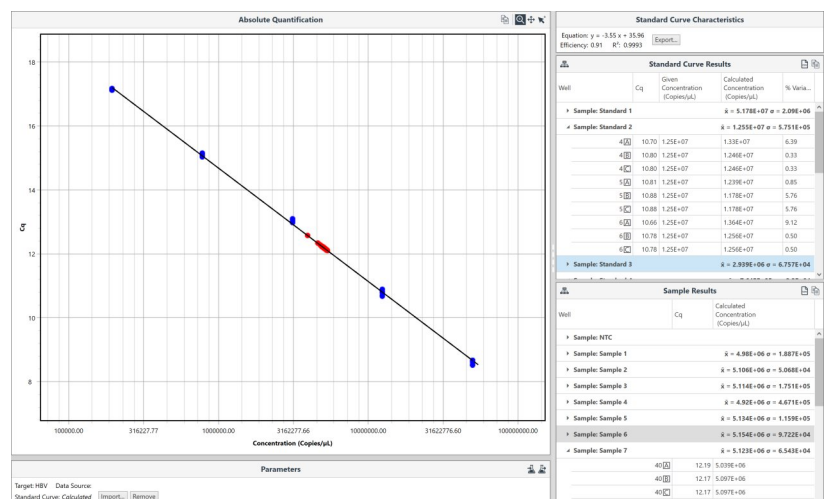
Absolute Quantification

18
16
14
12
10
8
Cq

100000.00
316227.77
1000000.00
3162277.66
10000000.00
31622776.60
100000000.00
Concentration (Copies/µL)

Parameters

Target: HBV Data Source:
Standard Curve: Calculated Import... Remove

Standard Curve Characteristics

Equation: y = -3.55 x + 35.96
Efficiency: 0.91 R²: 0.9993
Export...

Standard Curve Results

| Well | Cq | Given Concentration (Copies/µL) | Calculated Concentration (Copies/µL) | % Varia... |
|---|---|---|---|---|
| Sample: Standard 1 | | | x̄ = 5.178E+07 σ = 2.09E+06 | |
| Sample: Standard 2 | | | x̄ = 1.255E+07 σ = 5.751E+05 | |
| 4 A | 10.70 | 1.25E+07 | 1.33E+07 | 6.39 |
| 4 B | 10.80 | 1.25E+07 | 1.246E+07 | 0.33 |
| 4 C | 10.80 | 1.25E+07 | 1.246E+07 | 0.33 |
| 5 A | 10.81 | 1.25E+07 | 1.239E+07 | 0.85 |
| 5 B | 10.88 | 1.25E+07 | 1.178E+07 | 5.76 |
| 5 C | 10.88 | 1.25E+07 | 1.178E+07 | 5.76 |
| 6 A | 10.66 | 1.25E+07 | 1.364E+07 | 9.12 |
| 6 B | 10.78 | 1.25E+07 | 1.256E+07 | 0.50 |
| 6 C | 10.78 | 1.25E+07 | 1.256E+07 | 0.50 |
| Sample: Standard 3 | | | x̄ = 2.939E+06 σ = 6.757E+04 | |

Sample Results

| Well | Cq | Calculated Concentration (Copies/µL) |
|---|---|---|
| Sample: NTC | | |
| Sample: Sample 1 | | x̄ = 4.98E+06 σ = 1.887E+05 |
| Sample: Sample 2 | | x̄ = 5.106E+06 σ = 5.068E+04 |
| Sample: Sample 3 | | x̄ = 5.114E+06 σ = 1.751E+05 |
| Sample: Sample 4 | | x̄ = 4.92E+06 σ = 4.671E+05 |
| Sample: Sample 5 | | x̄ = 5.134E+06 σ = 1.159E+05 |
| Sample: Sample 6 | | x̄ = 5.154E+06 σ = 9.722E+04 |
| Sample: Sample 7 | | x̄ = 5.123E+06 σ = 6.543E+04 |
| 40 A | 12.19 | 5.039E+06 |
| 40 B | 12.17 | 5.097E+06 |
| 40 C | 12.17 | 5.097E+06 |